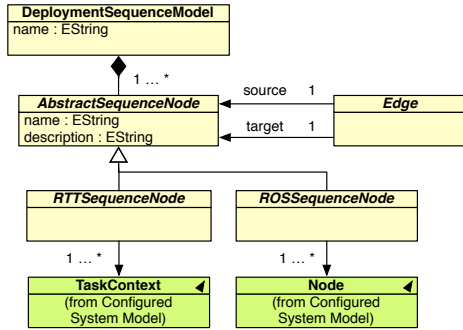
DeploymentSequenceModel
name : EString

1 ... *

AbstractSequenceNode
name : EString
description : EString

source 1

target 1

Edge

RTTSequenceNode

ROSSequenceNode

1 ... *

1 ... *

TaskContext
(from Configured System Model)

Node
(from Configured System Model)